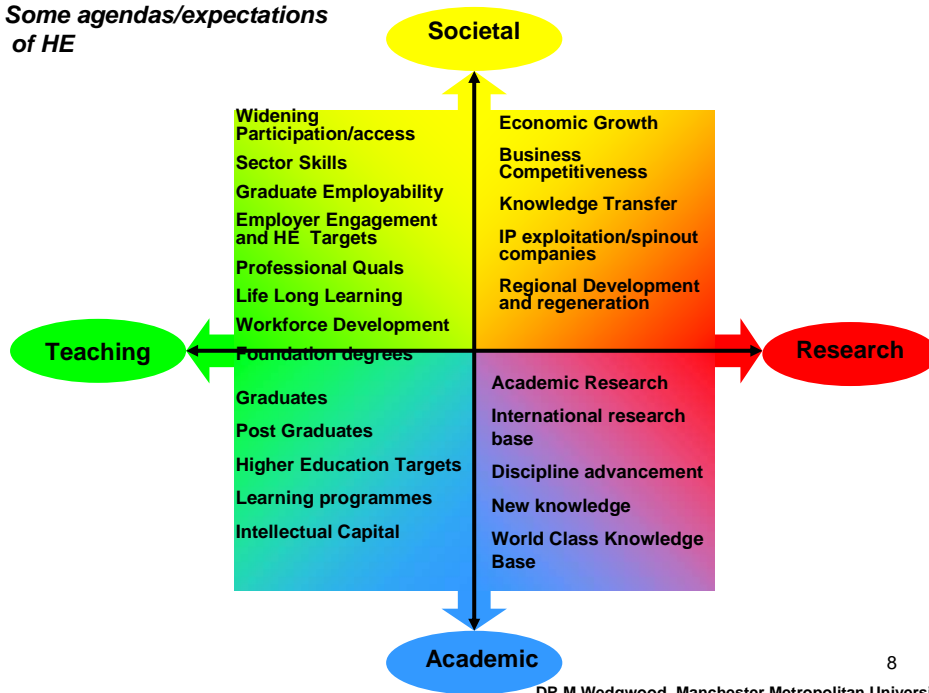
Some agendas/expectations of HE

Societal

Widening Participation/access
Sector Skills
Graduate Employability
Employer Engagement and HE Targets
Professional Quals
Life Long Learning
Workforce Development
Foundation degrees

Economic Growth
Business Competitiveness
Knowledge Transfer
IP exploitation/spinout companies
Regional Development and regeneration

Teaching

Research

Graduates
Post Graduates
Higher Education Targets
Learning programmes
Intellectual Capital

Academic Research
International research base
Discipline advancement
New knowledge
World Class Knowledge Base

Academic

8

DR M Wedgwood, Manchester Metropolitan Universi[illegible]